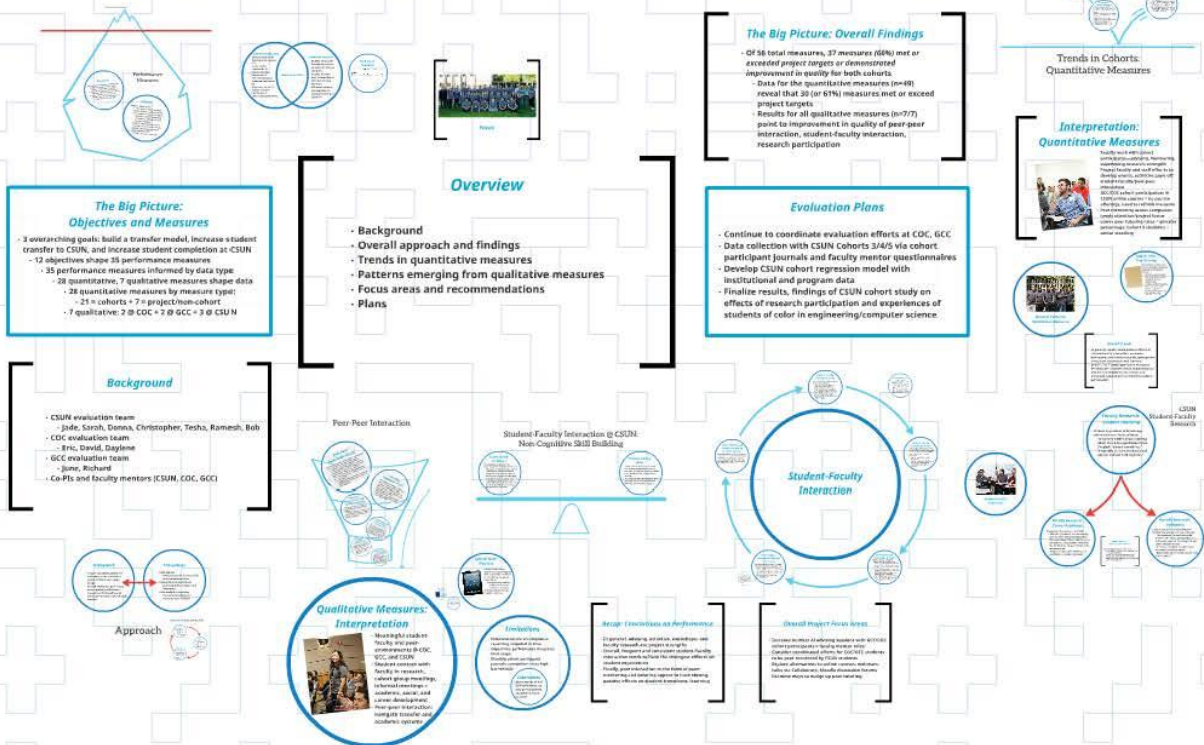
Performance Measures

The Big Picture: Overall Findings

- Of 56 total measures, 37 measures (66%) met or exceeded project targets or demonstrated improvement in quality for both cohorts
- Data for the quantitative measures (n=49) reveal that 30 (or 61%) measures met or exceed project targets
- Results for all qualitative measures (n=7/7) point to improvement in quality of peer-peer interaction, student-faculty interaction, research participation

Trends in Cohorts: Quantitative Measures

Interpretation: Quantitative Measures

Overview

- Background
- Overall approach and findings
- Trends in quantitative measures
- Patterns emerging from qualitative measures
- Focus areas and recommendations
- Plans

The Big Picture: Objectives and Measures

- 3 overarching goals: build a transfer model, increase student transfer to CSUN, and increase student completion at CSUN
- 12 objectives shape 35 performance measures
- 35 performance measures informed by data type:
- 28 quantitative, 7 qualitative measures shape data
- 28 quantitative measures by measure type:
- 21 = cohorts + 7 = project/non-cohort
- 7 qualitative: 2 @ COC + 2 @ GCC + 3 @ CSUN

Evaluation Plans

- Continue to coordinate evaluation efforts at COC, GCC
- Data collection with CSUN Cohorts 3/4/5 via cohort participant journals and faculty mentor questionnaires
- Develop CSUN cohort regression model with institutional and program data
- Finalize results, findings of CSUN cohort study on effects of research participation and experiences of students of color in engineering/computer science

Background

- CSUN evaluation team
- Jade, Sarah, Donna, Christopher, Tesha, Ramesh, Bob
- COC evaluation team
- Eric, David, Daylene
- GCC evaluation team
- June, Richard
- Co-PIs and faculty mentors (CSUN, COC, GCC)

Peer-Peer Interaction

Student-Faculty Interaction @ CSUN: Non-Cognitive Skill Building

Student-Faculty Interaction

CSUN Student-Faculty Research

Approach

Qualitative Measures: Interpretation

- Meaningful student-faculty and peer-peer interactions @ COC, GCC, and CSUN
- Student contact with faculty in research, cohort group meetings, informal meetings = academic, social, and career development
- Peer-peer interaction: navigate transfer and academic systems

Limitations

Recap: Conclusions on Performance

Overall Project Focus Areas